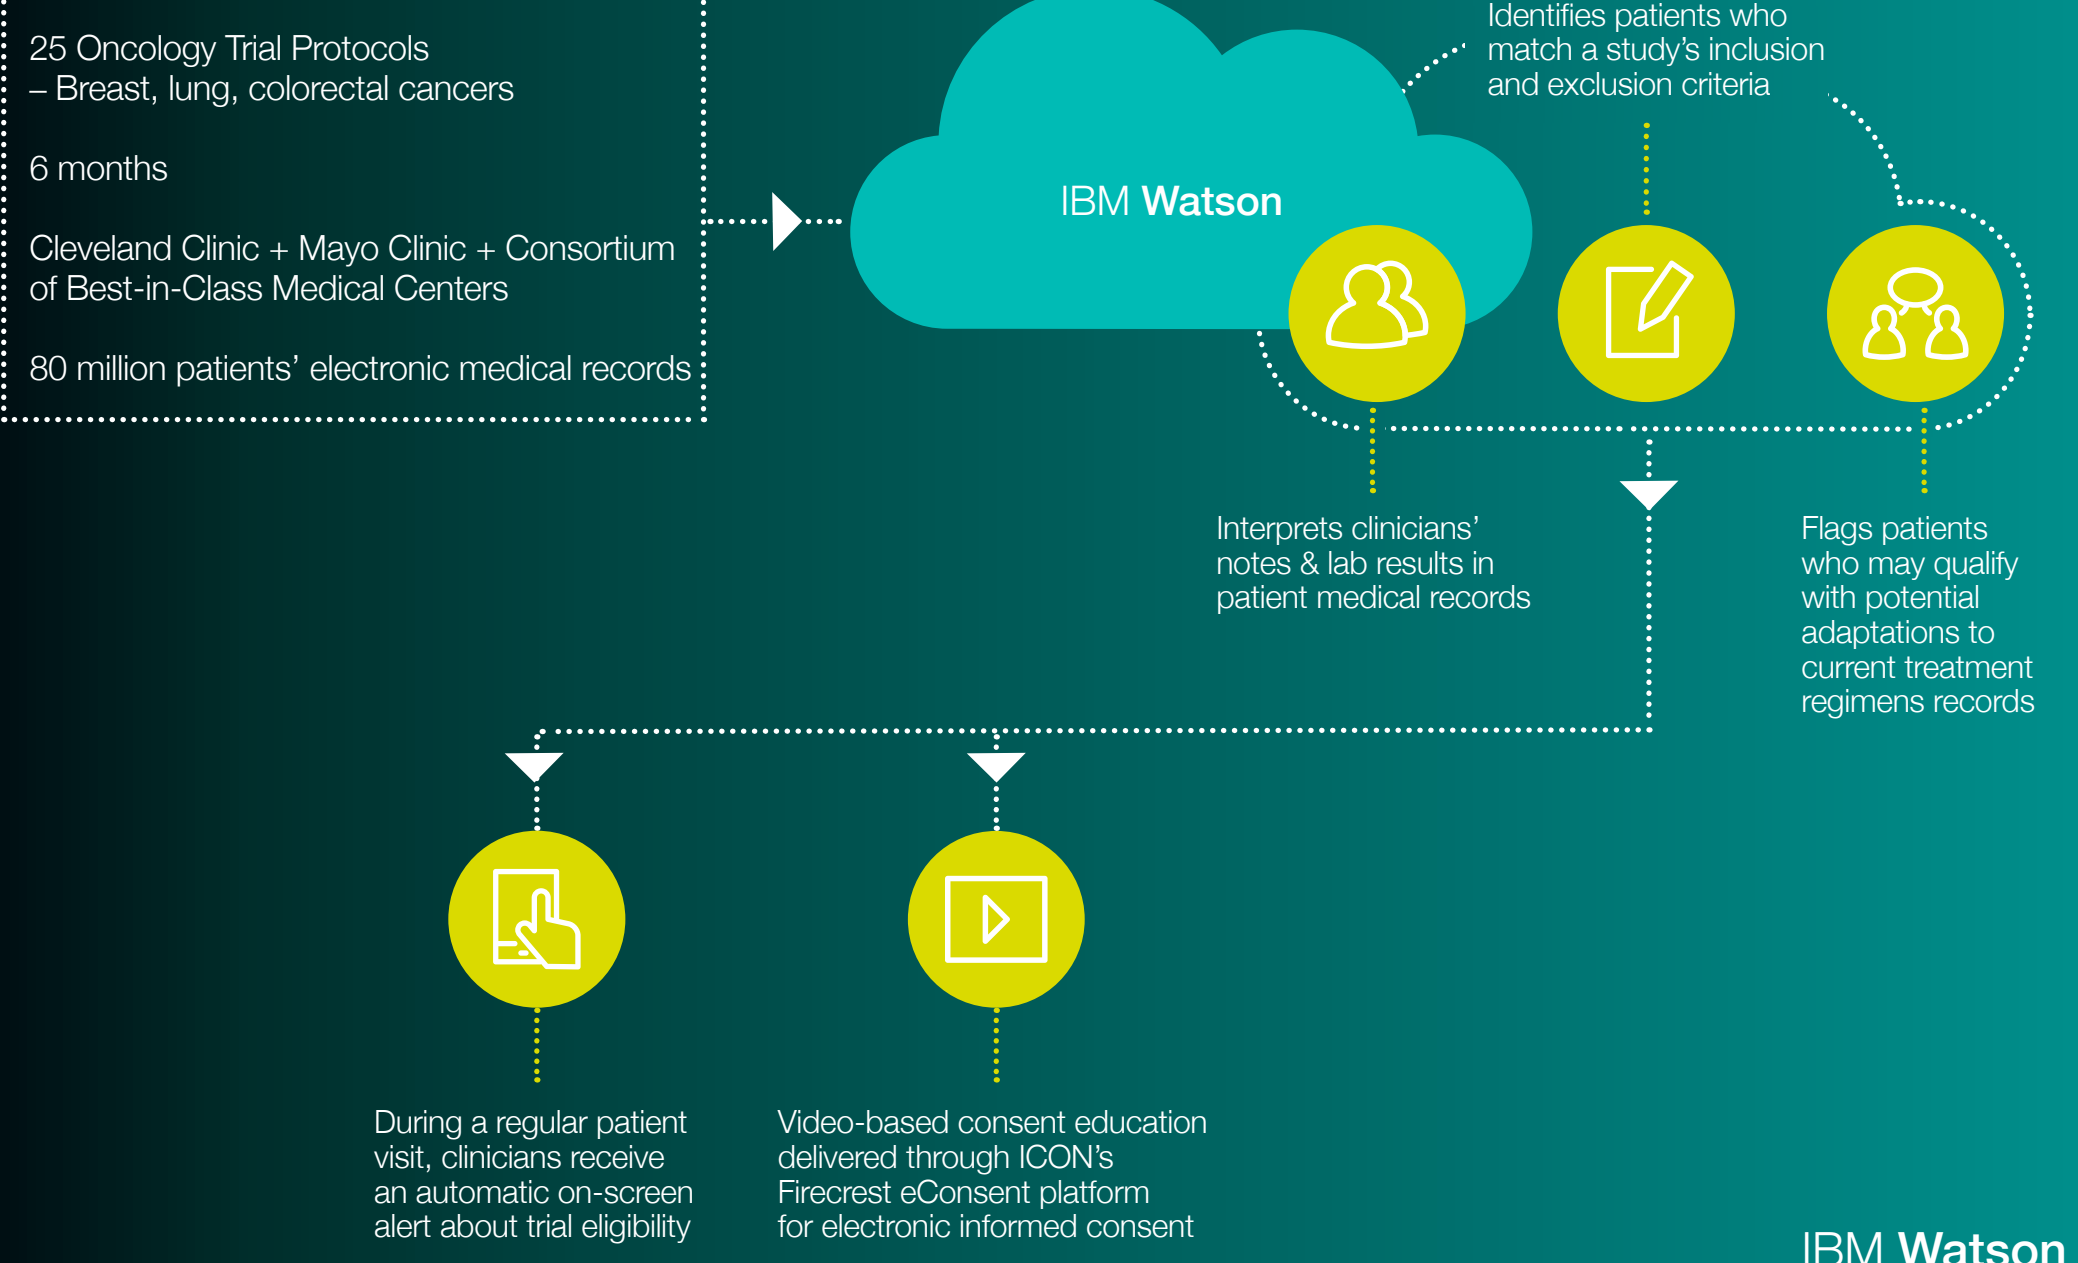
25 Oncology Trial Protocols
– Breast, lung, colorectal cancers

6 months

Cleveland Clinic + Mayo Clinic + Consortium of Best-in-Class Medical Centers

80 million patients’ electronic medical records

IBM Watson

Identifies patients who match a study’s inclusion and exclusion criteria

Interprets clinicians’ notes & lab results in patient medical records

Flags patients who may qualify with potential adaptations to current treatment regimens records

During a regular patient visit, clinicians receive an automatic on-screen alert about trial eligibility

Video-based consent education delivered through ICON’s Firecrest eConsent platform for electronic informed consent

IBM Watson